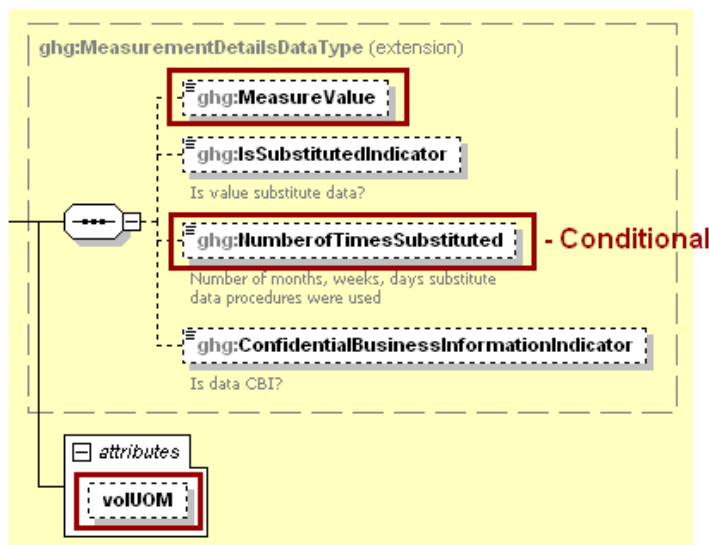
ghg:MeasurementDetailsDataType (extension)

ghg:MeasureValue

ghg:IsSubstitutedIndicator

Is value substitute data?

ghg:NumberofTimesSubstituted

- Conditional

Number of months, weeks, days substitute data procedures were used

ghg:ConfidentialBusinessInformationIndicator

Is data CBI?

attributes

volUOM